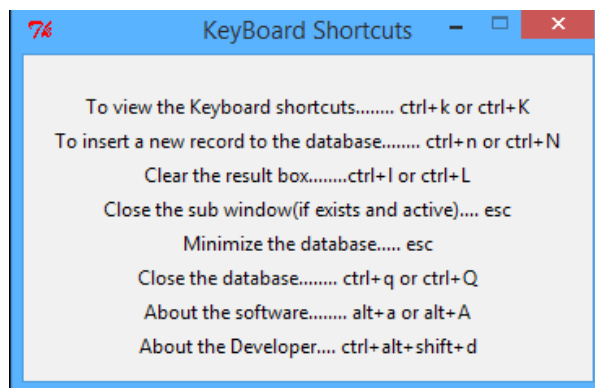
KeyBoard Shortcuts

To view the Keyboard shortcuts........ ctrl+k or ctrl+K
To insert a new record to the database........ ctrl+n or ctrl+N
Clear the result box........ctrl+l or ctrl+L
Close the sub window(if exists and active).... esc
Minimize the database..... esc
Close the database........ ctrl+q or ctrl+Q
About the software........ alt+a or alt+A
About the Developer.... ctrl+alt+shift+d